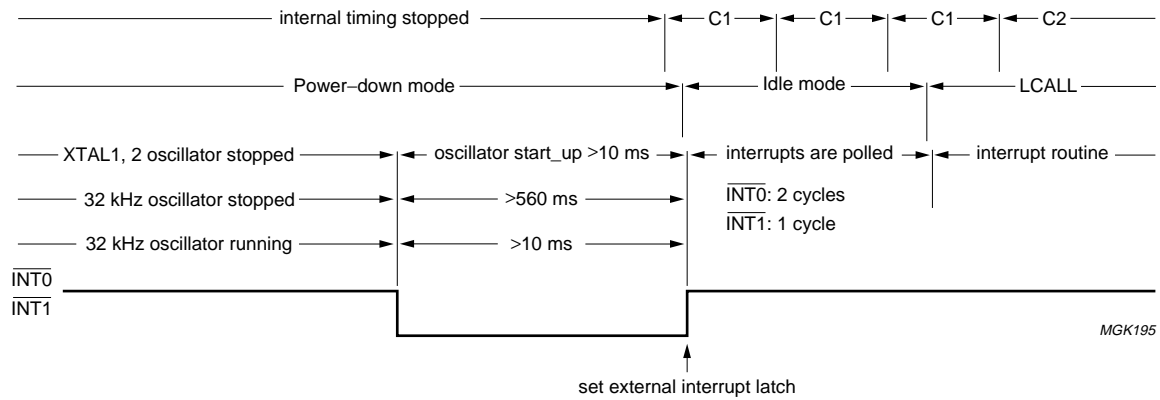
internal timing stopped
C1
C1
C1
C2
Power–down mode
Idle mode
LCALL
XTAL1, 2 oscillator stopped
oscillator start_up >10 ms
interrupts are polled
interrupt routine
32 kHz oscillator stopped
>560 ms
$\overline{INT0}$: 2 cycles
$\overline{INT1}$: 1 cycle
32 kHz oscillator running
>10 ms
$\overline{INT0}$
$\overline{INT1}$
MGK195
set external interrupt latch